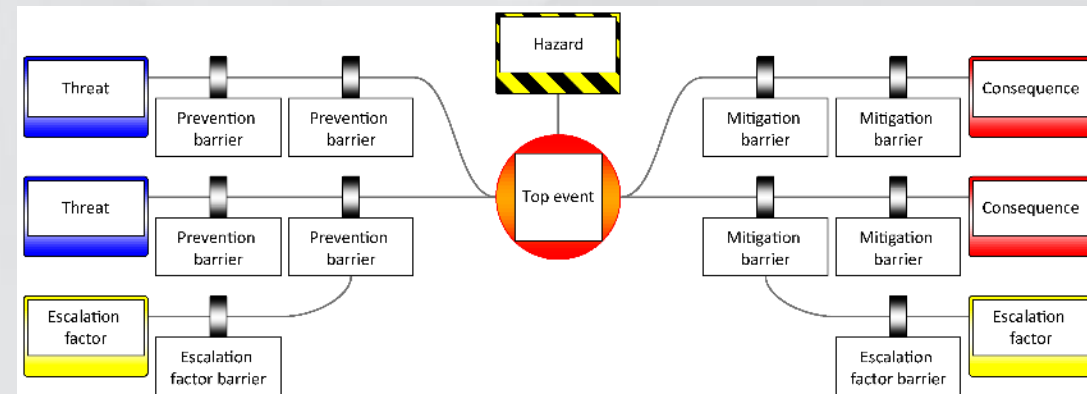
Hazard

Threat

Prevention barrier

Prevention barrier

Threat

Prevention barrier

Prevention barrier

Escalation factor

Escalation factor barrier

Top event

Mitigation barrier

Mitigation barrier

Consequence

Mitigation barrier

Mitigation barrier

Consequence

Escalation factor barrier

Escalation factor